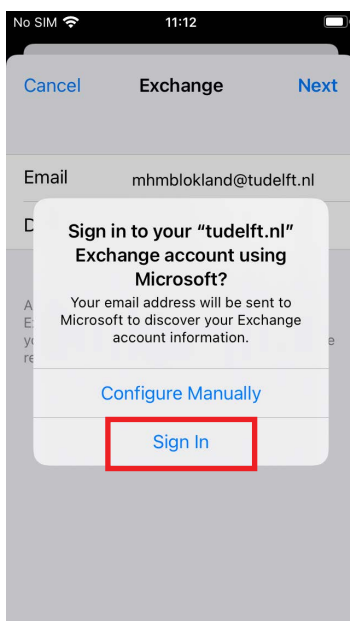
No SIM 11:12

Cancel Exchange Next

Email mhmblokland@tudelft.nl

D

A
E
y e
re

Sign in to your "tudelft.nl" Exchange account using Microsoft?

Your email address will be sent to Microsoft to discover your Exchange account information.

Configure Manually

Sign In